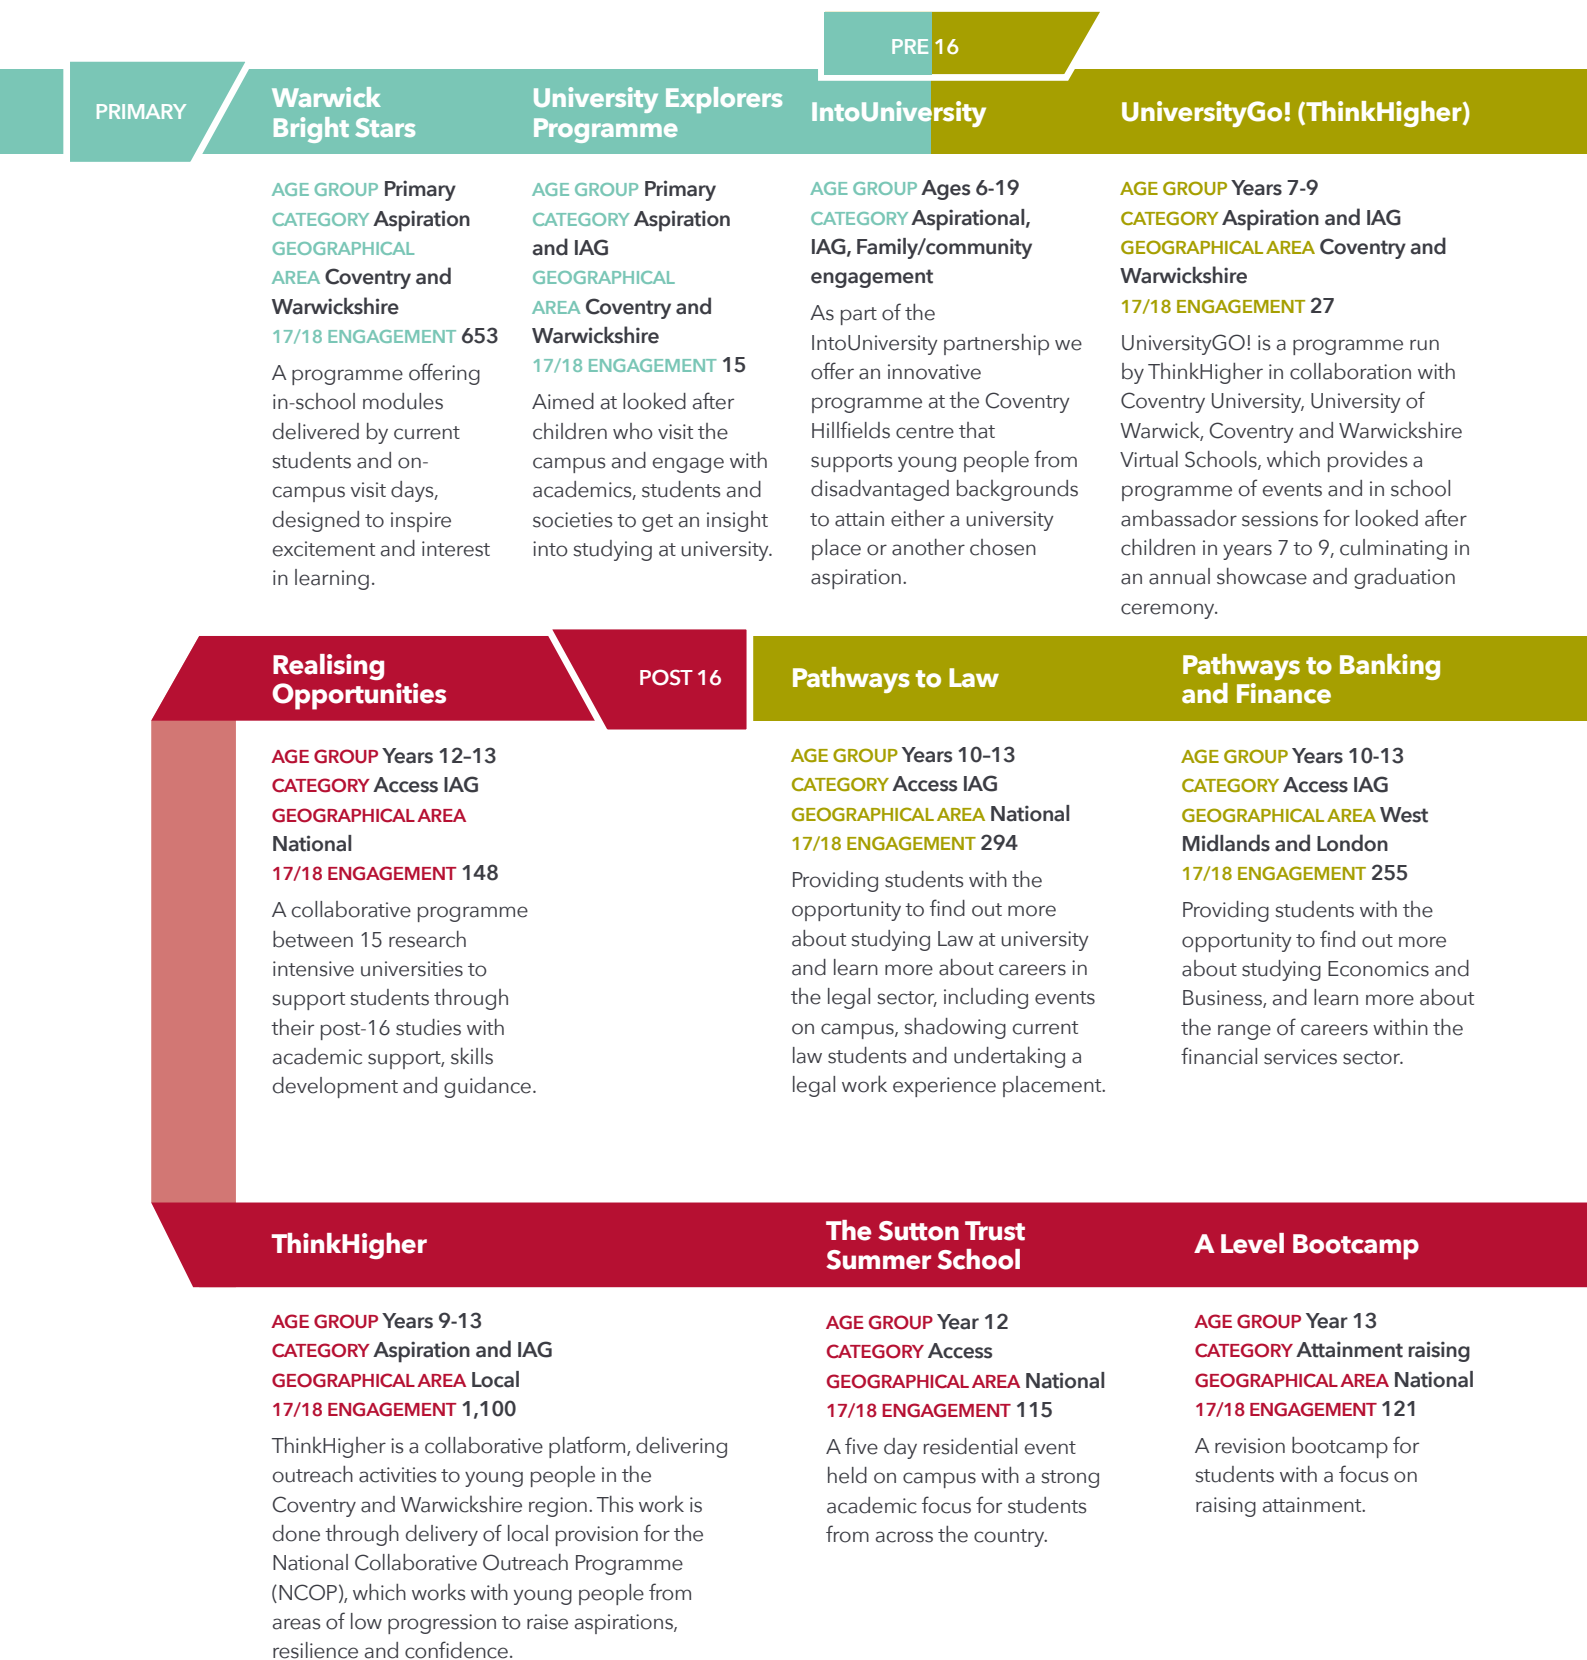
PRIMARY

Warwick Bright Stars

AGE GROUP Primary
CATEGORY Aspiration
GEOGRAPHICAL AREA Coventry and Warwickshire
17/18 ENGAGEMENT 653

A programme offering in-school modules delivered by current students and on-campus visit days, designed to inspire excitement and interest in learning.

University Explorers Programme

AGE GROUP Primary
CATEGORY Aspiration and IAG
GEOGRAPHICAL AREA Coventry and Warwickshire
17/18 ENGAGEMENT 15

Aimed at looked after children who visit the campus and engage with academics, students and societies to get an insight into studying at university.

PRE 16

IntoUniversity

AGE GROUP Ages 6-19
CATEGORY Aspirational, IAG, Family/community engagement

As part of the IntoUniversity partnership we offer an innovative programme at the Coventry Hillfields centre that supports young people from disadvantaged backgrounds to attain either a university place or another chosen aspiration.

UniversityGo! (ThinkHigher)

AGE GROUP Years 7-9
CATEGORY Aspiration and IAG
GEOGRAPHICAL AREA Coventry and Warwickshire
17/18 ENGAGEMENT 27

UniversityGO! is a programme run by ThinkHigher in collaboration with Coventry University, University of Warwick, Coventry and Warwickshire Virtual Schools, which provides a programme of events and in school ambassador sessions for looked after children in years 7 to 9, culminating in an annual showcase and graduation ceremony.

Realising Opportunities

POST 16

AGE GROUP Years 12–13
CATEGORY Access IAG
GEOGRAPHICAL AREA National
17/18 ENGAGEMENT 148

A collaborative programme between 15 research intensive universities to support students through their post-16 studies with academic support, skills development and guidance.

Pathways to Law

AGE GROUP Years 10–13
CATEGORY Access IAG
GEOGRAPHICAL AREA National
17/18 ENGAGEMENT 294

Providing students with the opportunity to find out more about studying Law at university and learn more about careers in the legal sector, including events on campus, shadowing current law students and undertaking a legal work experience placement.

Pathways to Banking and Finance

AGE GROUP Years 10-13
CATEGORY Access IAG
GEOGRAPHICAL AREA West Midlands and London
17/18 ENGAGEMENT 255

Providing students with the opportunity to find out more about studying Economics and Business, and learn more about the range of careers within the financial services sector.

ThinkHigher

AGE GROUP Years 9-13
CATEGORY Aspiration and IAG
GEOGRAPHICAL AREA Local
17/18 ENGAGEMENT 1,100

ThinkHigher is a collaborative platform, delivering outreach activities to young people in the Coventry and Warwickshire region. This work is done through delivery of local provision for the National Collaborative Outreach Programme (NCOP), which works with young people from areas of low progression to raise aspirations, resilience and confidence.

The Sutton Trust Summer School

AGE GROUP Year 12
CATEGORY Access
GEOGRAPHICAL AREA National
17/18 ENGAGEMENT 115

A five day residential event held on campus with a strong academic focus for students from across the country.

A Level Bootcamp

AGE GROUP Year 13
CATEGORY Attainment raising
GEOGRAPHICAL AREA National
17/18 ENGAGEMENT 121

A revision bootcamp for students with a focus on raising attainment.